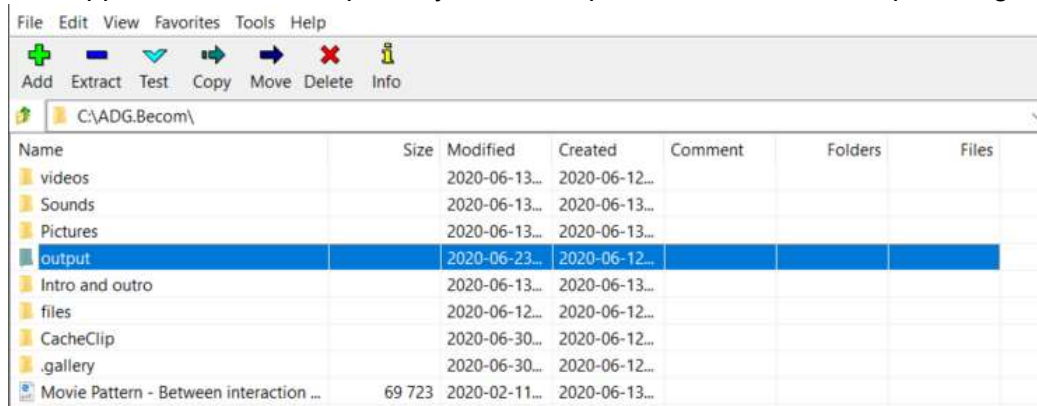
File Edit View Favorites Tools Help

Add Extract Test Copy Move Delete Info

C:\ADG.Becom\

| Name | Size | Modified | Created | Comment | Folders | Files |
|---|---|---|---|---|---|---|
| videos | | 2020-06-13... | 2020-06-12... | | | |
| Sounds | | 2020-06-13... | 2020-06-13... | | | |
| Pictures | | 2020-06-13... | 2020-06-13... | | | |
| output | | 2020-06-23... | 2020-06-12... | | | |
| Intro and outro | | 2020-06-13... | 2020-06-13... | | | |
| files | | 2020-06-12... | 2020-06-12... | | | |
| CacheClip | | 2020-06-30... | 2020-06-12... | | | |
| .gallery | | 2020-06-30... | 2020-06-12... | | | |
| Movie Pattern - Between interaction ... | 69 723 | 2020-02-11... | 2020-06-13... | | | |